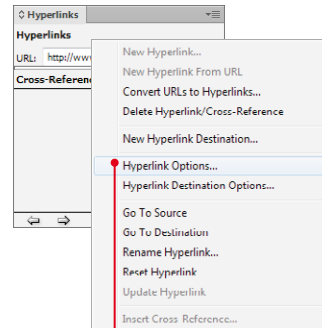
◇ Hyperlinks
Hyperlinks
URL: http://www
Cross-Reference

New Hyperlink...
New Hyperlink From URL
Convert URLs to Hyperlinks...
Delete Hyperlink/Cross-Reference
New Hyperlink Destination...
Hyperlink Options...
Hyperlink Destination Options...
Go To Source
Go To Destination
Rename Hyperlink...
Reset Hyperlink
Update Hyperlink
Insert Cross-Reference...